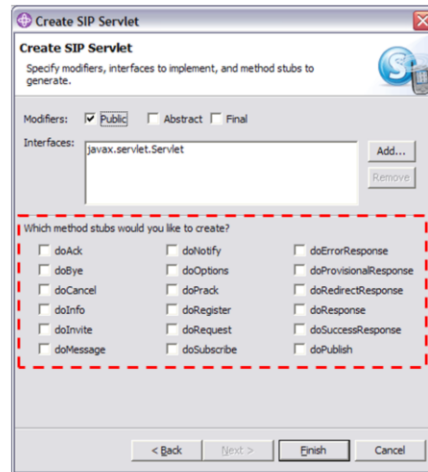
Create SIP Servlet

Create SIP Servlet

Specify modifiers, interfaces to implement, and method stubs to generate.

Modifiers: Public Abstract Final

Interfaces: javax.servlet.Servlet

Add...

Remove

Which method stubs would you like to create?

doAck
doBye
doCancel
doInfo
doInvite
doMessage

doNotify
doOptions
doPrack
doRegister
doRequest
doSubscribe

doErrorResponse
doProvisionalResponse
doRedirectResponse
doResponse
doSuccessResponse
doPublish

< Back Next > Finish Cancel